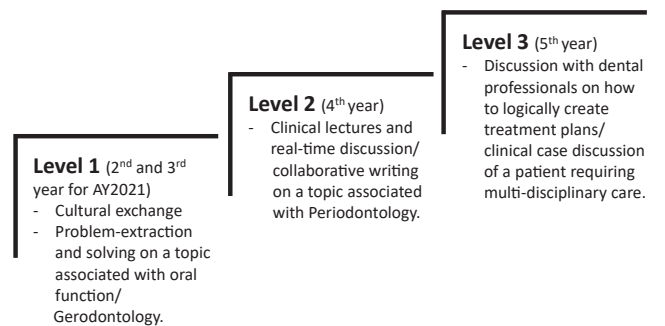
**Level 3** (5$^{th}$ year)
- Discussion with dental professionals on how to logically create treatment plans/ clinical case discussion of a patient requiring multi-disciplinary care.

**Level 2** (4$^{th}$ year)
- Clinical lectures and real-time discussion/ collaborative writing on a topic associated with Periodontology.

**Level 1** (2$^{nd}$ and 3$^{rd}$ year for AY2021)
- Cultural exchange
- Problem-extraction and solving on a topic associated with oral function/ Gerodontology.